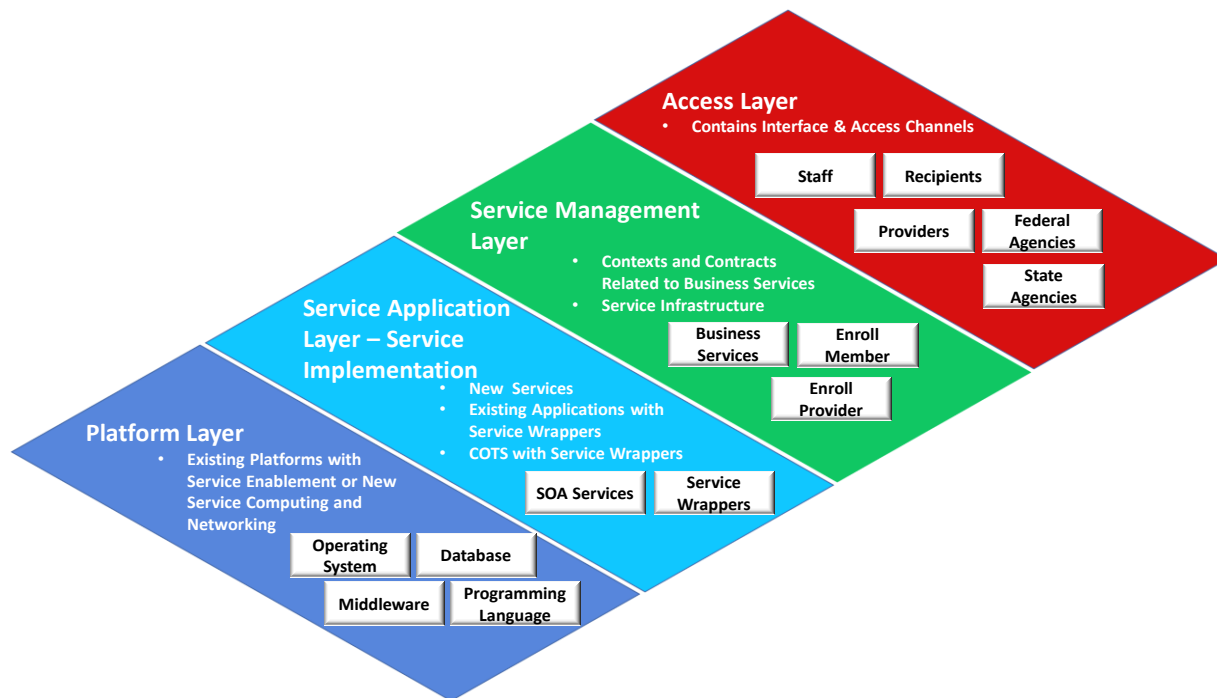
Access Layer
• Contains Interface & Access Channels

Staff
Recipients
Providers
Federal Agencies
State Agencies

Service Management Layer
• Contexts and Contracts Related to Business Services
• Service Infrastructure

Business Services
Enroll Member
Enroll Provider

Service Application Layer – Service Implementation
• New Services
• Existing Applications with Service Wrappers
• COTS with Service Wrappers

SOA Services
Service Wrappers

Platform Layer
• Existing Platforms with Service Enablement or New Service Computing and Networking

Operating System
Database
Middleware
Programming Language